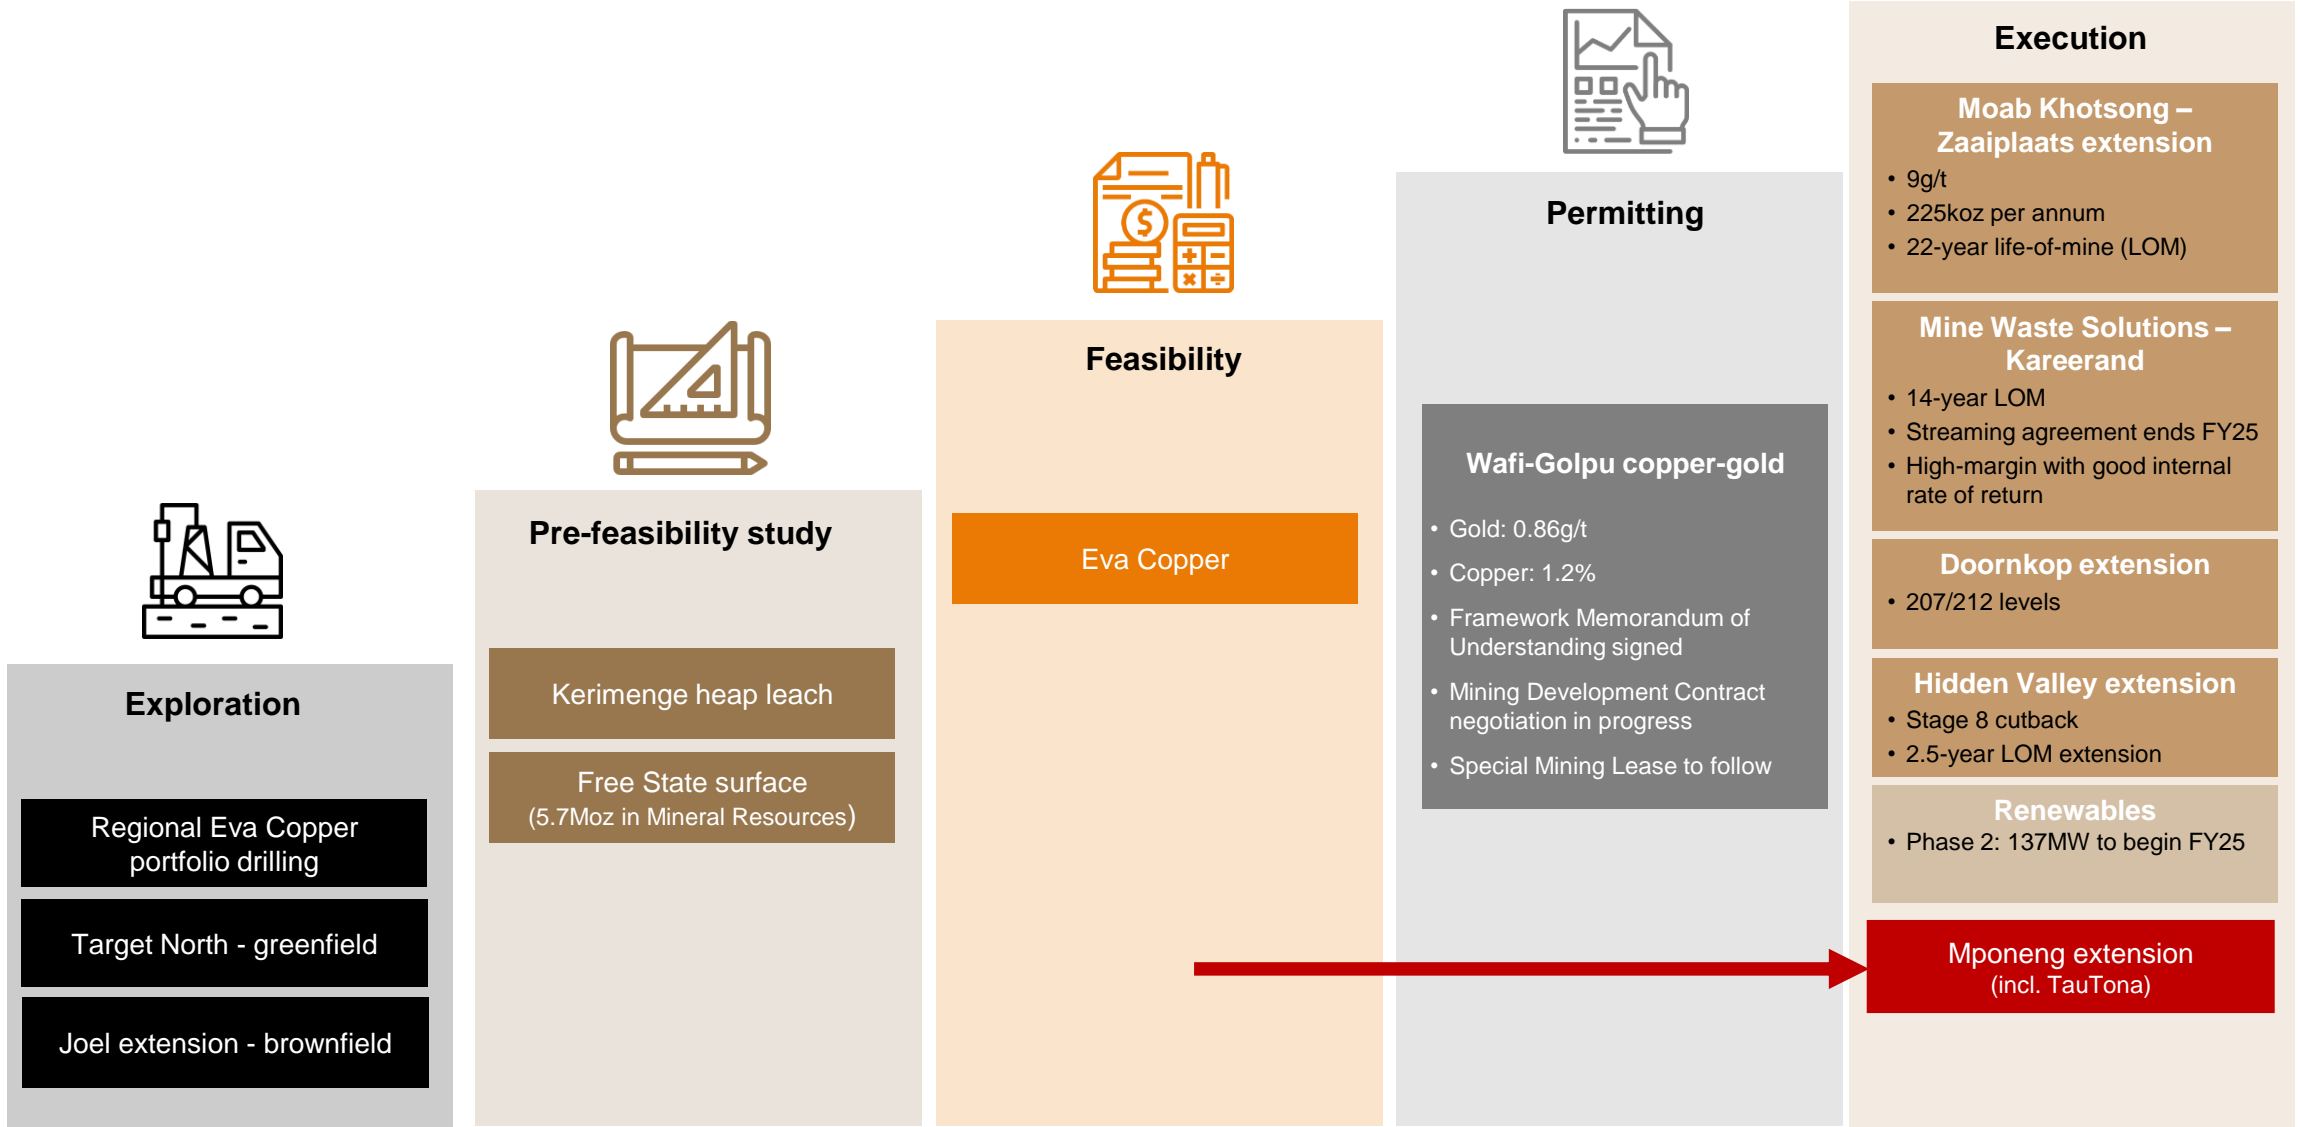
Exploration

Regional Eva Copper portfolio drilling

Target North - greenfield

Joel extension - brownfield

Pre-feasibility study

Kerimenge heap leach

Free State surface
(5.7Moz in Mineral Resources)

Feasibility

Eva Copper

Permitting

Wafi-Golpu copper-gold

- Gold: 0.86g/t
- Copper: 1.2%
- Framework Memorandum of Understanding signed
- Mining Development Contract negotiation in progress
- Special Mining Lease to follow

Execution

Moab Khotsong – Zaaiplaats extension
- 9g/t
- 225koz per annum
- 22-year life-of-mine (LOM)

Mine Waste Solutions – Kareerand
- 14-year LOM
- Streaming agreement ends FY25
- High-margin with good internal rate of return

Doornkop extension
- 207/212 levels

Hidden Valley extension
- Stage 8 cutback
- 2.5-year LOM extension

Renewables
- Phase 2: 137MW to begin FY25

Mponeng extension
(incl. TauTona)